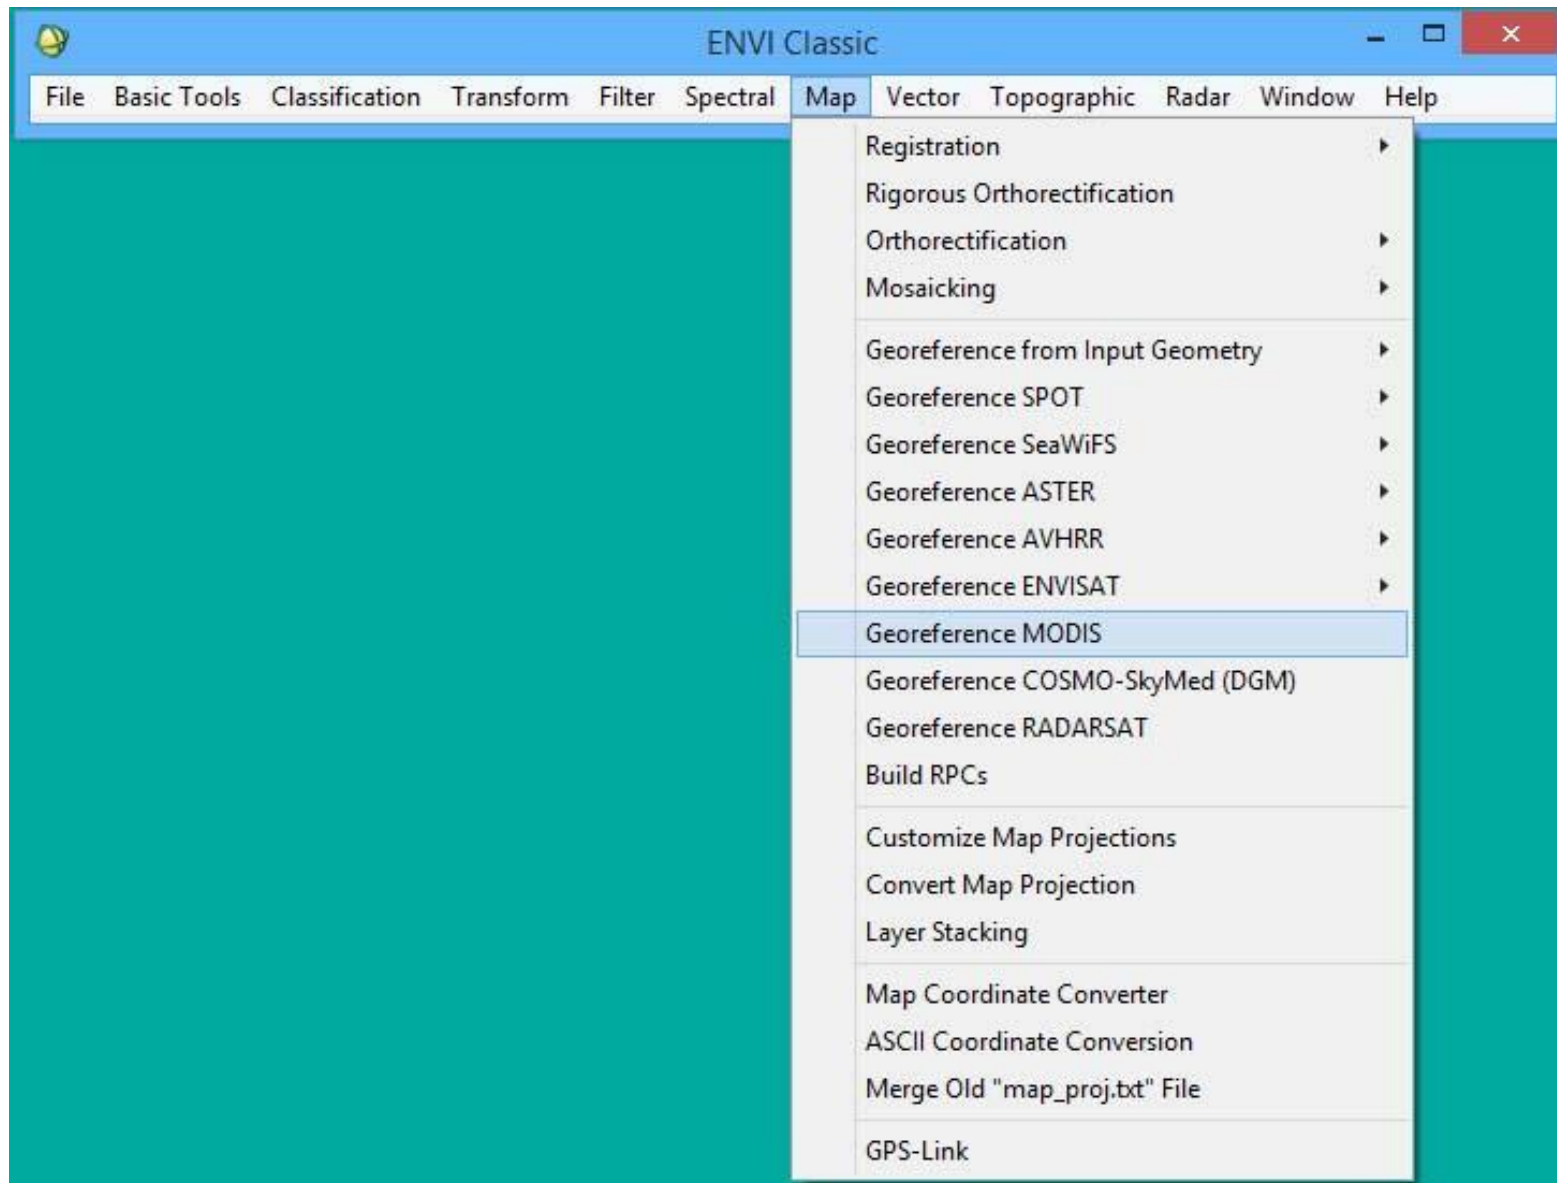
ENVI Classic

File Basic Tools Classification Transform Filter Spectral Map Vector Topographic Radar Window Help

Registration
Rigorous Orthorectification
Orthorectification
Mosaicking

Georeference from Input Geometry
Georeference SPOT
Georeference SeaWiFS
Georeference ASTER
Georeference AVHRR
Georeference ENVISAT
Georeference MODIS
Georeference COSMO-SkyMed (DGM)
Georeference RADARSAT
Build RPCs

Customize Map Projections
Convert Map Projection
Layer Stacking

Map Coordinate Converter
ASCII Coordinate Conversion
Merge Old "map_proj.txt" File

GPS-Link